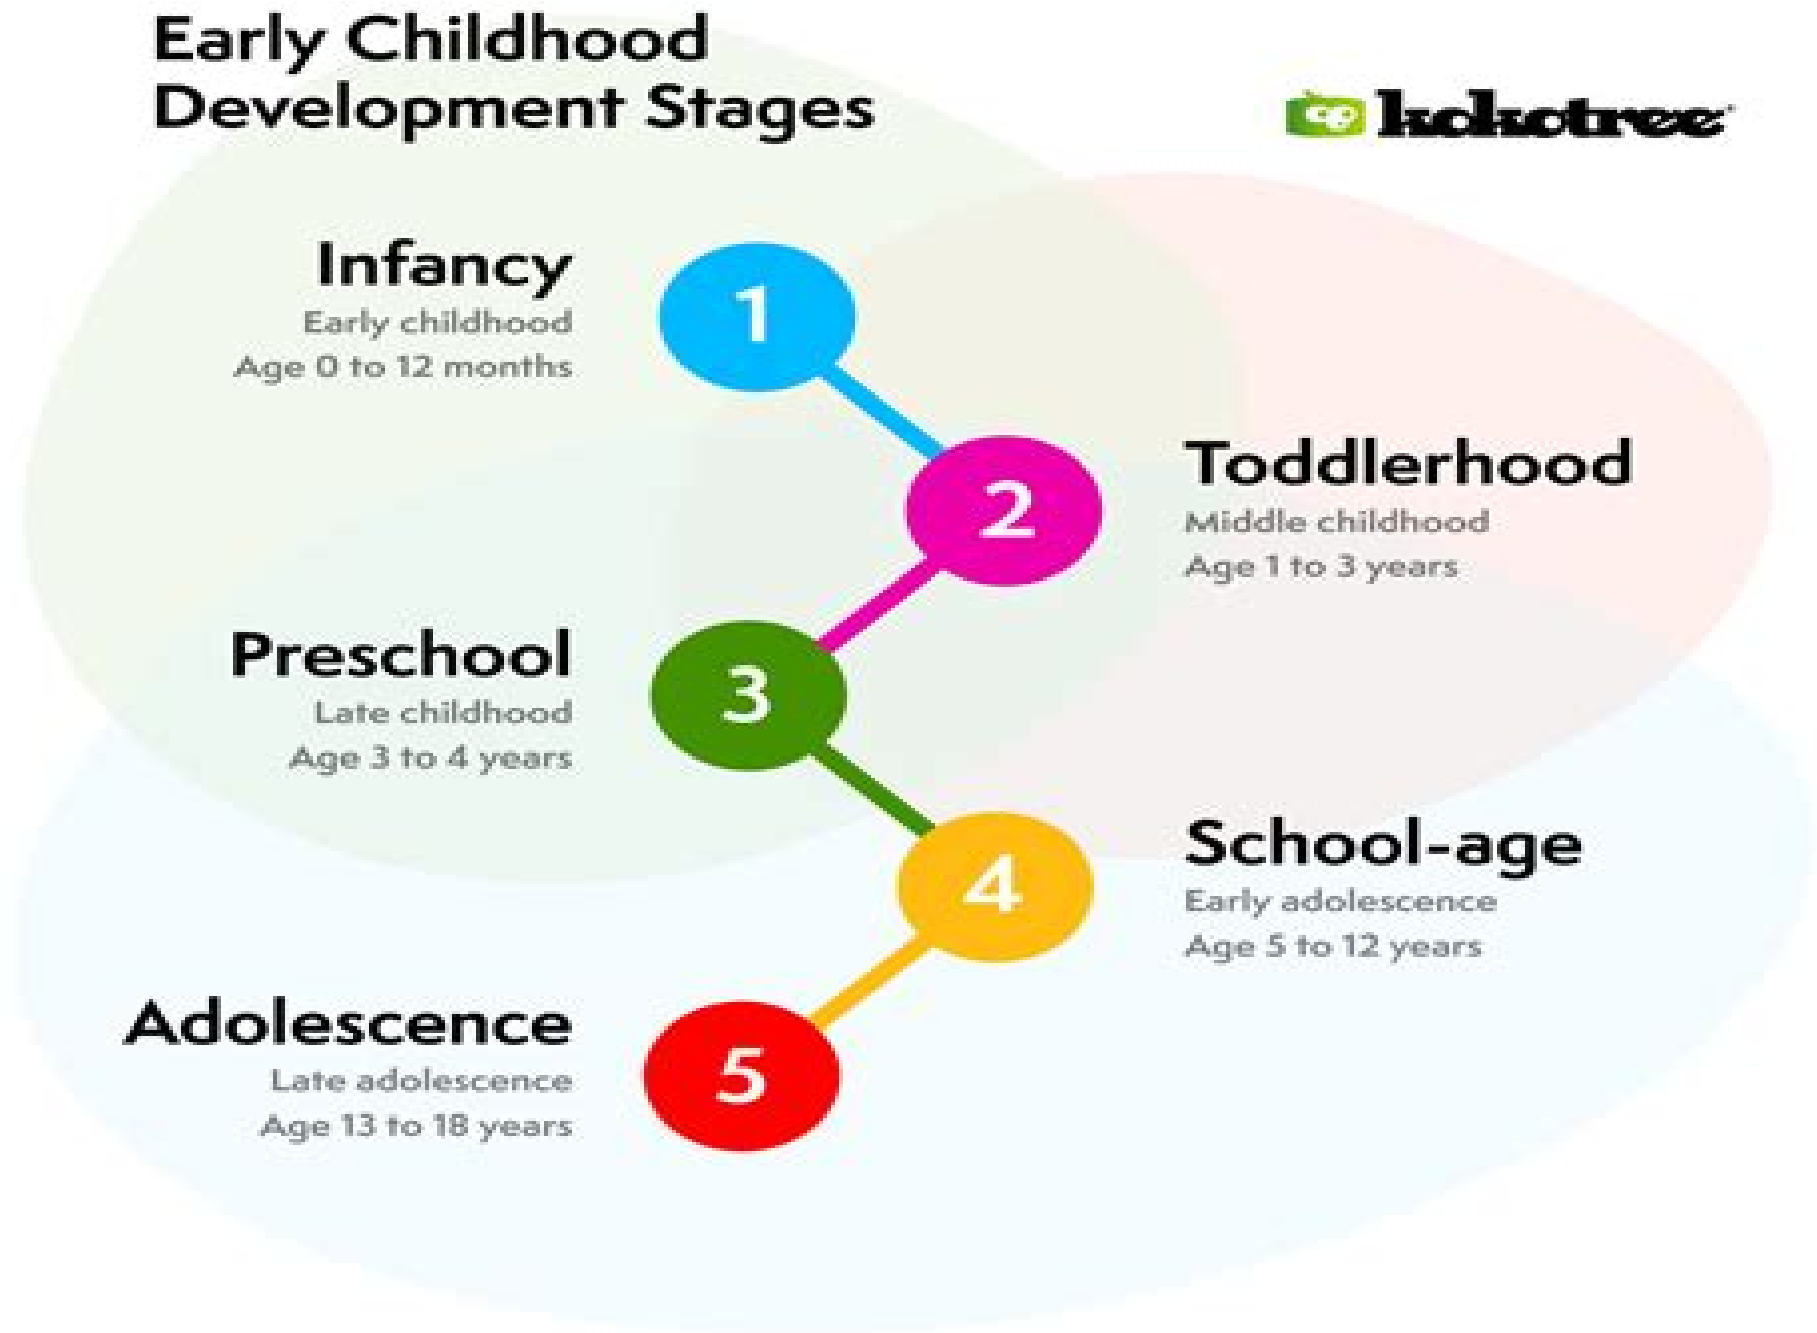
Early Childhood Development Stages

kokotree

Infancy
Early childhood
Age 0 to 12 months

1

2

Toddlerhood
Middle childhood
Age 1 to 3 years

Preschool
Late childhood
Age 3 to 4 years

3

4

School-age
Early adolescence
Age 5 to 12 years

Adolescence
Late adolescence
Age 13 to 18 years

5